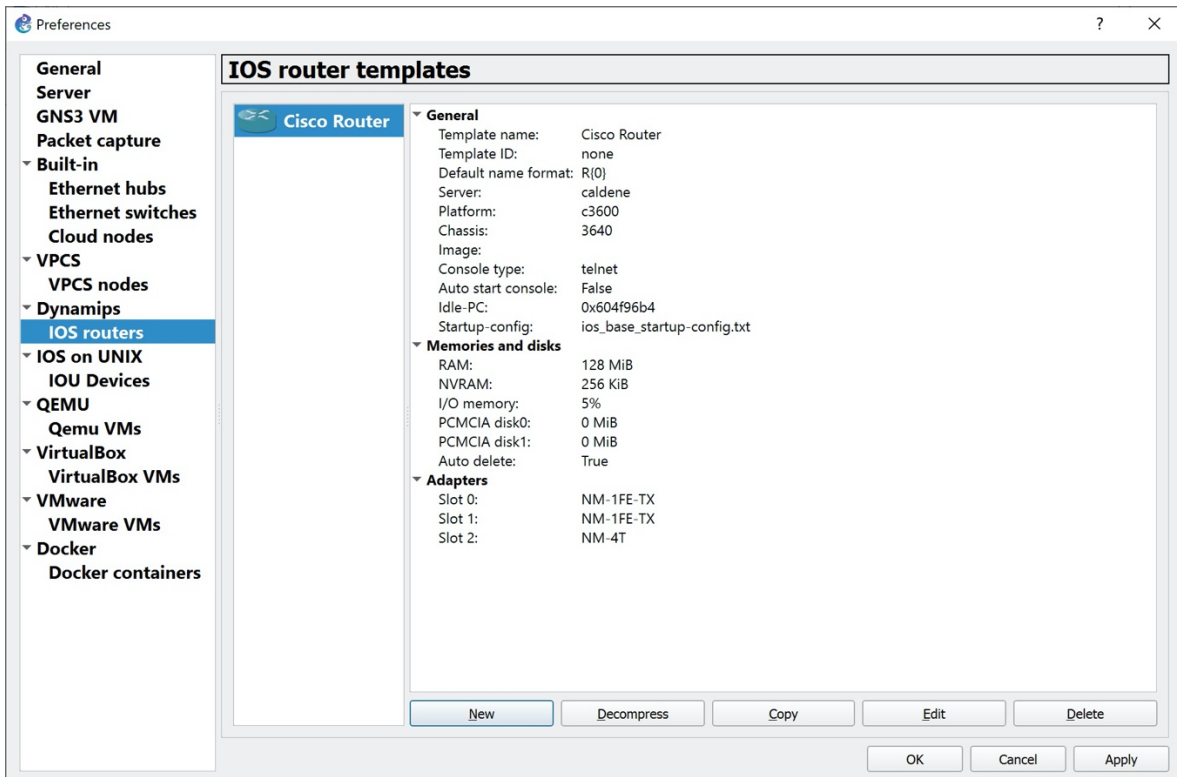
Preferences

?

General
Server
GNS3 VM
Packet capture
Built-in
Ethernet hubs
Ethernet switches
Cloud nodes
VPCS
VPCS nodes
Dynamips
IOS routers
IOS on UNIX
IOU Devices
QEMU
Qemu VMs
VirtualBox
VirtualBox VMs
VMware
VMware VMs
Docker
Docker containers

IOS router templates

Cisco Router

General
Template name: Cisco Router
Template ID: none
Default name format: R{0}
Server: caldene
Platform: c3600
Chassis: 3640
Image:
Console type: telnet
Auto start console: False
Idle-PC: 0x604f96b4
Startup-config: ios_base_startup-config.txt
Memories and disks
RAM: 128 MiB
NVRAM: 256 KiB
I/O memory: 5%
PCMCIA disk0: 0 MiB
PCMCIA disk1: 0 MiB
Auto delete: True
Adapters
Slot 0: NM-1FE-TX
Slot 1: NM-1FE-TX
Slot 2: NM-4T

New
Decompress
Copy
Edit
Delete

OK
Cancel
Apply